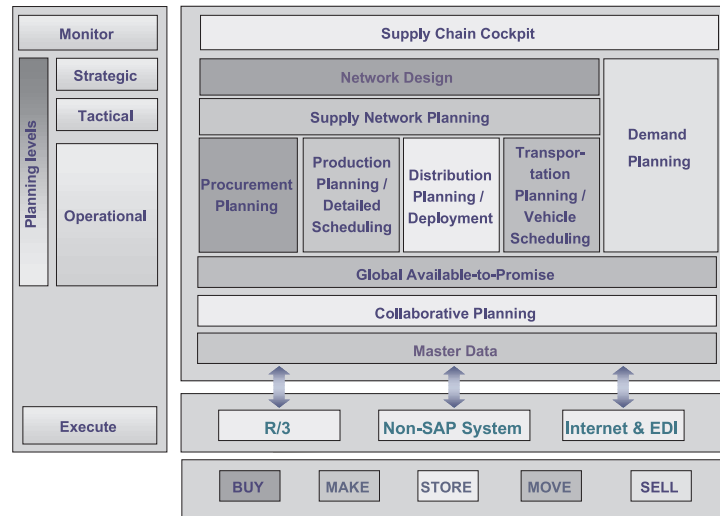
Monitor

Planning levels

Strategic

Tactical

Operational

Execute

Supply Chain Cockpit

Network Design

Supply Network Planning

Demand Planning

Procurement Planning

Production Planning / Detailed Scheduling

Distribution Planning / Deployment

Transportation Planning / Vehicle Scheduling

Global Available-to-Promise

Collaborative Planning

Master Data

R/3

Non-SAP System

Internet & EDI

BUY

MAKE

STORE

MOVE

SELL